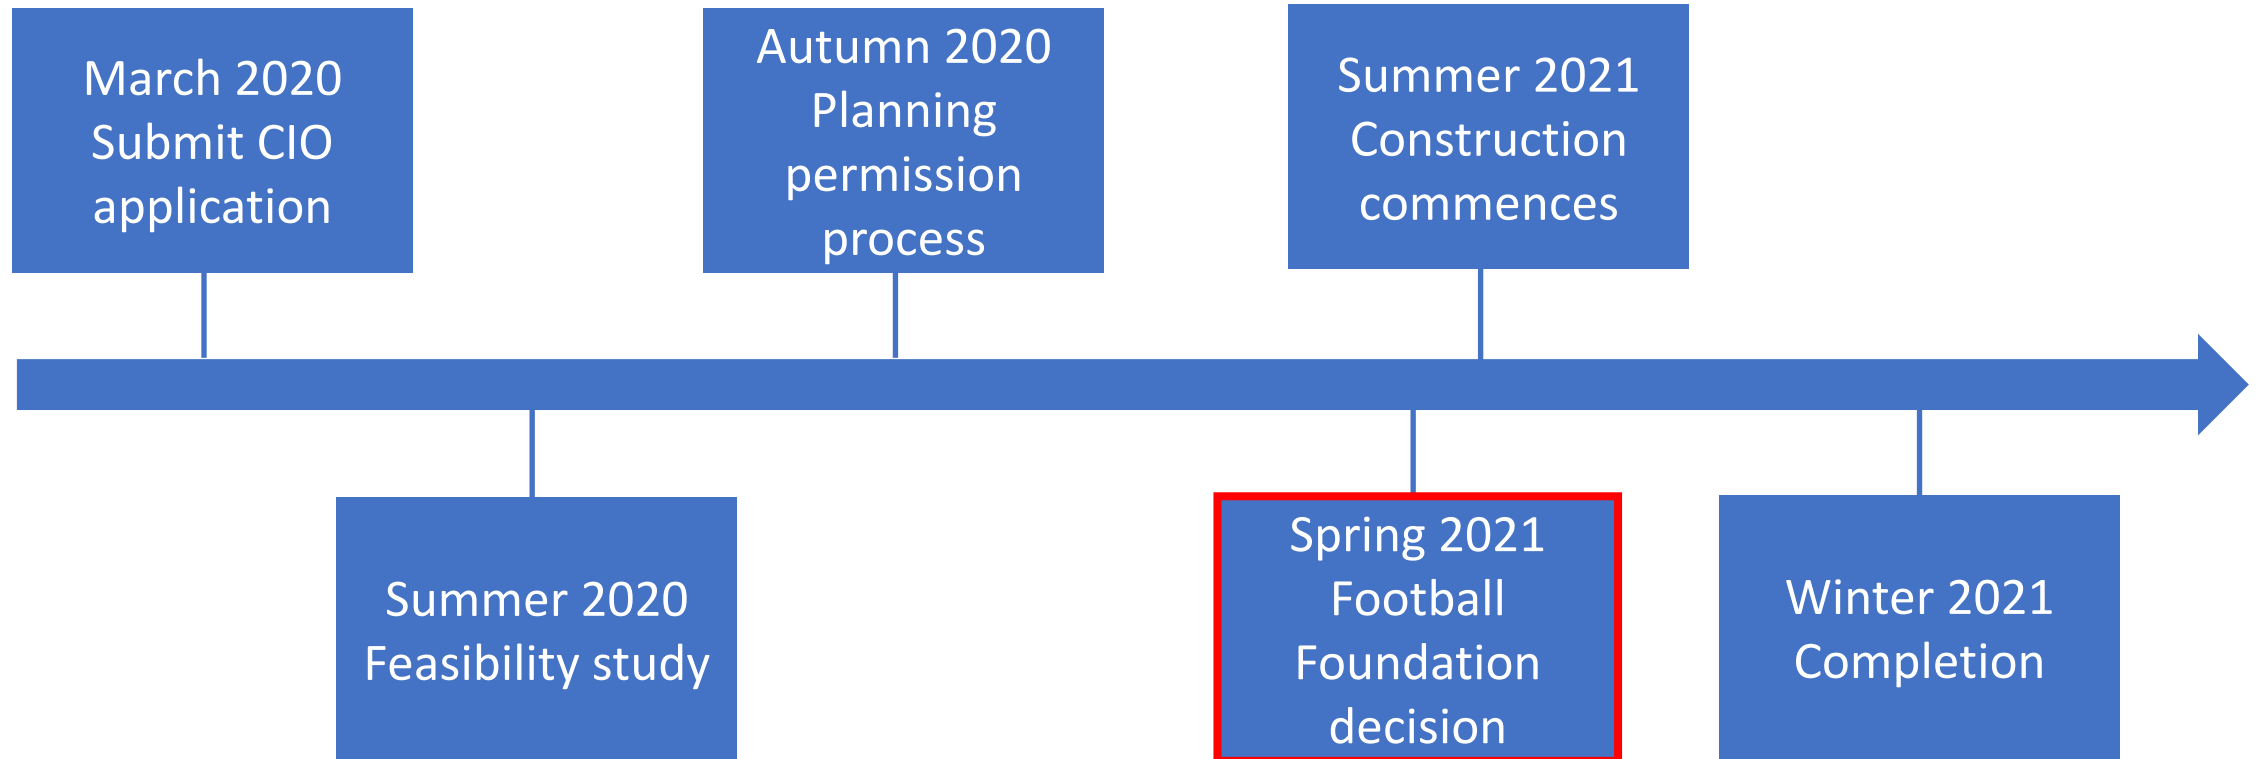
March 2020
Submit CIO application

Summer 2020
Feasibility study

Autumn 2020
Planning permission process

Spring 2021
Football Foundation decision

Summer 2021
Construction commences

Winter 2021
Completion